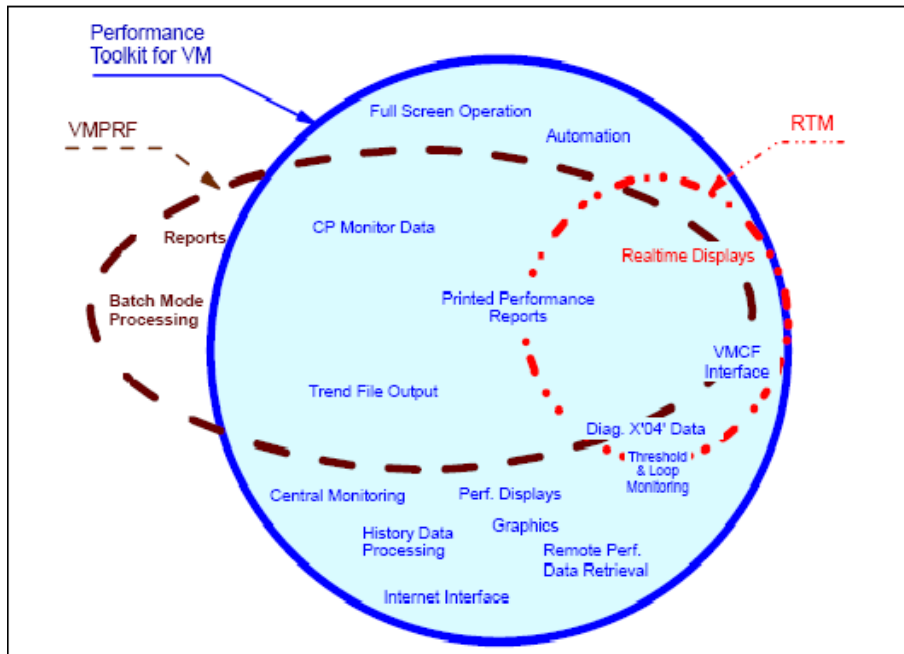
Performance Toolkit for VM

VMPRF

RTM

Full Screen Operation

Automation

Reports

CP Monitor Data

Realtime Displays

Batch Mode Processing

Printed Performance Reports

VMCF Interface

Trend File Output

Diag. X'04' Data

Threshold & Loop Monitoring

Central Monitoring

Perf. Displays

Graphics

History Data Processing

Remote Perf. Data Retrieval

Internet Interface